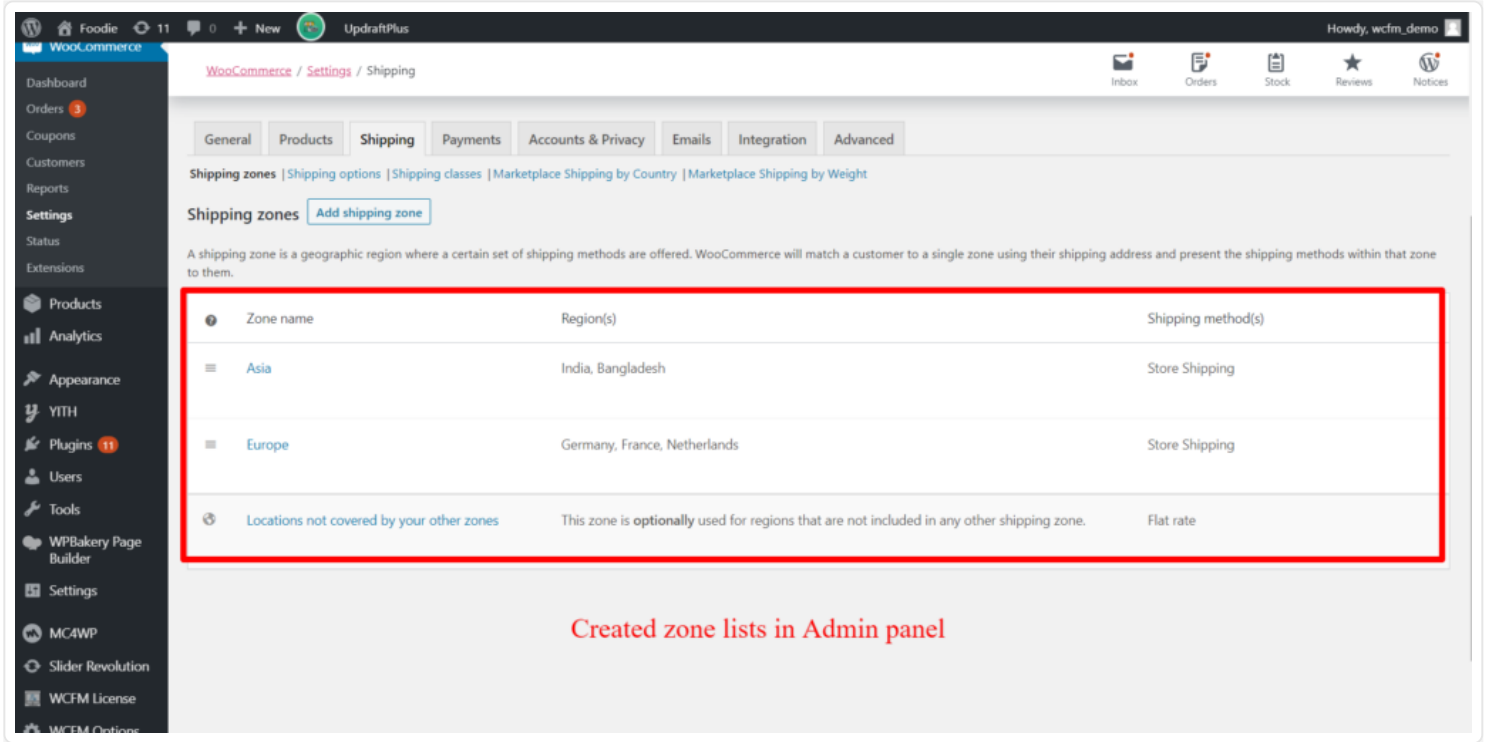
Foodie 11 0 + New UpdraftPlus Howdy, wcfm_demo

WooCommerce
Dashboard
Orders 3
Coupons
Customers
Reports
Settings
Status
Extensions
Products
Analytics
Appearance
YITH
Plugins 11
Users
Tools
WPBakery Page Builder
Settings
MC4WP
Slider Revolution
WCFM License
WCFM Options

WooCommerce / Settings / Shipping

Inbox Orders Stock Reviews Notices

General Products Shipping Payments Accounts & Privacy Emails Integration Advanced

Shipping zones | Shipping options | Shipping classes | Marketplace Shipping by Country | Marketplace Shipping by Weight

Shipping zones Add shipping zone

A shipping zone is a geographic region where a certain set of shipping methods are offered. WooCommerce will match a customer to a single zone using their shipping address and present the shipping methods within that zone to them.

| | Zone name | Region(s) | Shipping method(s) |
|---|---|---|---|
| | Asia | India, Bangladesh | Store Shipping |
| | Europe | Germany, France, Netherlands | Store Shipping |
| | Locations not covered by your other zones | This zone is **optionally** used for regions that are not included in any other shipping zone. | Flat rate |

Created zone lists in Admin panel